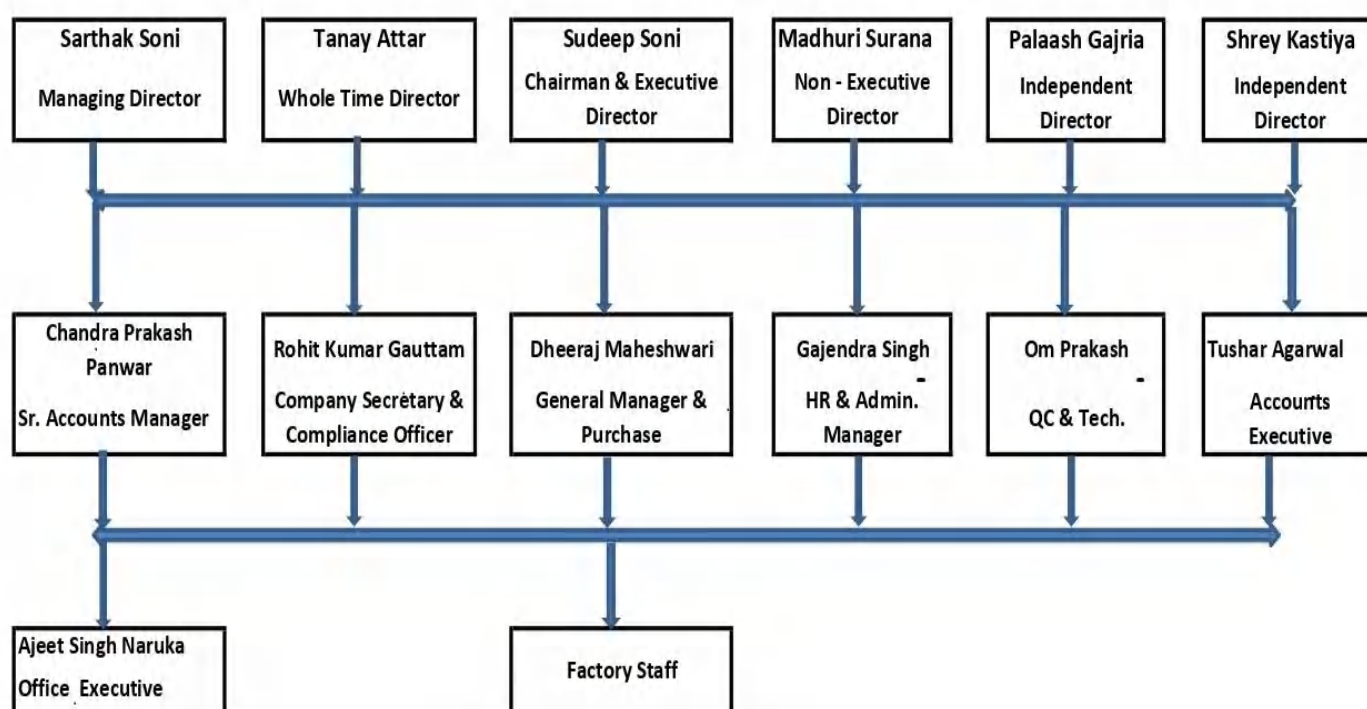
Sarthak Soni
Managing Director

Tanay Attar
Whole Time Director

Sudeep Soni
Chairman & Executive Director

Madhuri Surana
Non - Executive Director

Palaash Gajria
Independent Director

Shrey Kastiya
Independent Director

Chandra Prakash Panwar
Sr. Accounts Manager

Rohit Kumar Gauttam
Company Secretary & Compliance Officer

Dheeraj Maheshwari
General Manager & Purchase

Gajendra Singh
HR & Admin. Manager

Om Prakash
QC & Tech.

Tushar Agarwal
Accourts Executive

Ajeet Singh Naruka
Office Executive

Factory Staff